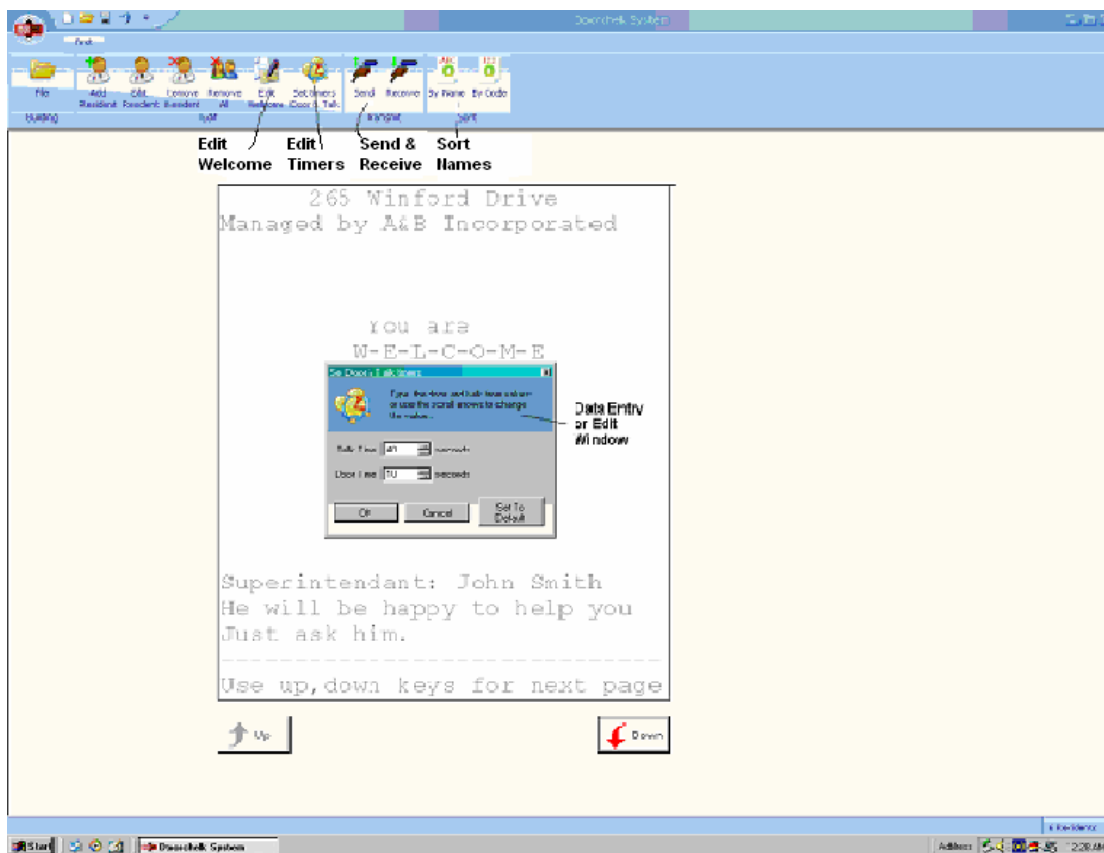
Doorchek System

Tools

File
Building

Add Resident
Edit Resident
Remove Resident
Remove All
Edit Welcome
Set timers Door & Talk
Edit

Send
Receive
Transport

By Name
By Order
Sort

Edit Welcome
Edit Timers
Send & Receive
Sort Names

265 Winford Drive
Managed by A&B Incorporated

You are
W-E-L-C-O-M-E

Set Door & Talk timers

Type the time and talk time values or use the scroll arrows to change the values.

Talk Time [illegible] seconds
Door Time 10 seconds

OK
Cancel
Set To Default

Data Entry or Edit Window

Superintendant: John Smith
He will be happy to help you
Just ask him.
-----------------------------
Use up,down keys for next page

Up
Down

Start
Doorchek System
Address
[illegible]